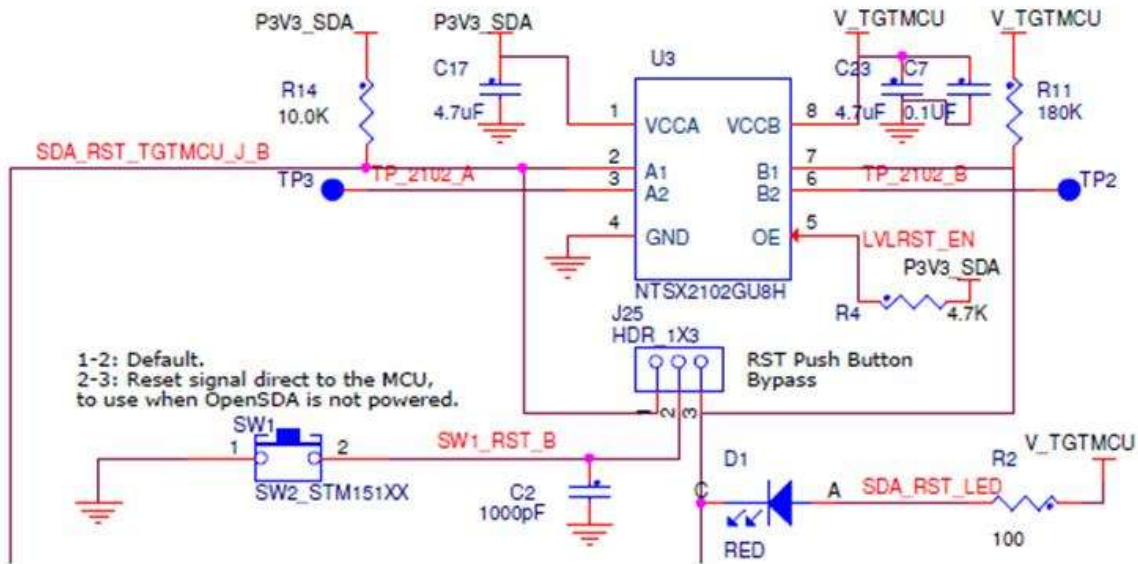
P3V3_SDA
P3V3_SDA
U3
V_TGTMCU
V_TGTMCU
C17
R14
10.0K
4.7uF
C23
C7
R11
180K
1
VCCA
VCCB
8
4.7uF
0.1UF
SDA_RST_TGTMCU_J_B
2
A1
B1
7
TP3
TP_2102_A
3
A2
B2
6
TP_2102_B
TP2
4
GND
OE
5
LVLRST_EN
P3V3_SDA
NTSX2102GU8H
R4
4.7K
J25
HDR_1X3
1-2: Default.
2-3: Reset signal direct to the MCU, to use when OpenSDA is not powered.
RST Push Button Bypass
1
2
3
SW1
1
2
SW1_RST_B
V_TGTMCU
D1
R2
SW2_STM151XX
C2
1000pF
C
A
SDA_RST_LED
RED
100